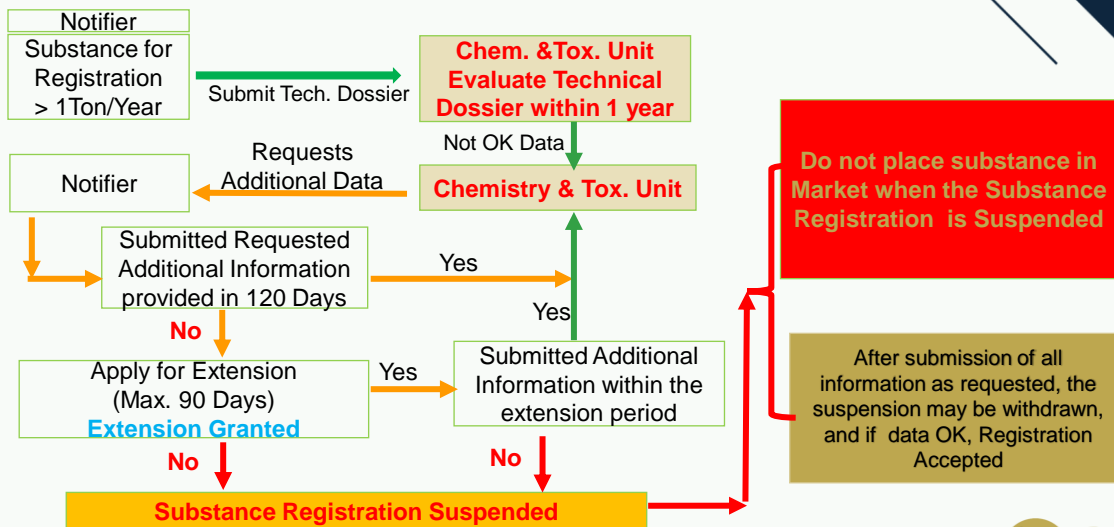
Notifier

Substance for Registration > 1Ton/Year

Submit Tech. Dossier

Chem. &Tox. Unit Evaluate Technical Dossier within 1 year

Not OK Data

Requests Additional Data

Notifier

Chemistry & Tox. Unit

Submitted Requested Additional Information provided in 120 Days

Yes

Yes

No

Apply for Extension (Max. 90 Days)

Extension Granted

Yes

Submitted Additional Information within the extension period

No

No

Substance Registration Suspended

Do not place substance in Market when the Substance Registration is Suspended

After submission of all information as requested, the suspension may be withdrawn, and if data OK, Registration Accepted